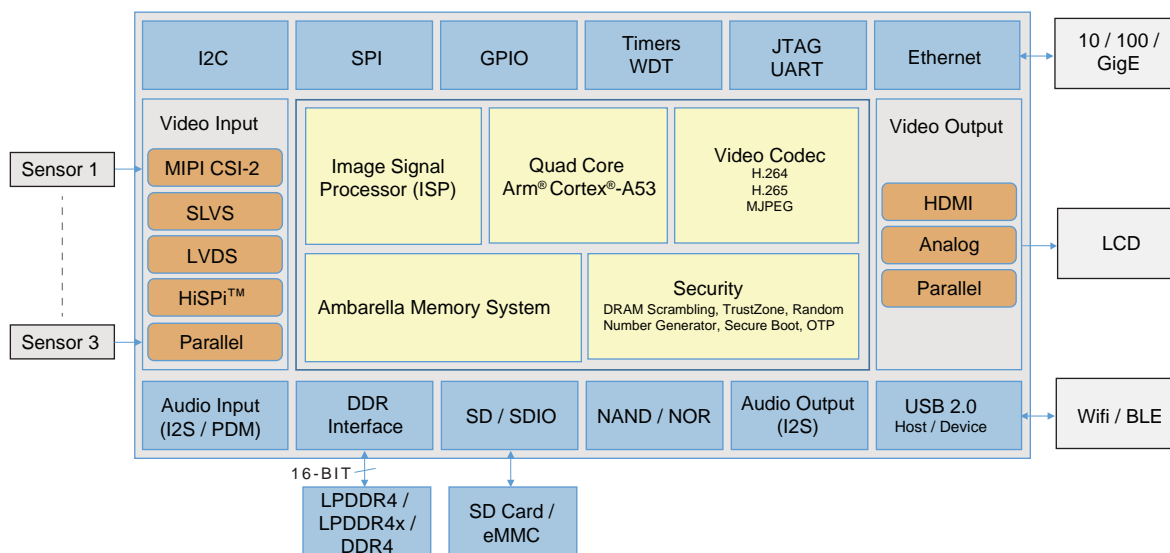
I2C

SPI

GPIO

Timers WDT

JTAG UART

Ethernet

10 / 100 / GigE

Video Input

Sensor 1

MIPI CSI-2

SLVS

LVDS

HiSPi™

Parallel

Sensor 3

Image Signal Processor (ISP)

Quad Core Arm® Cortex®-A53

Video Codec
H.264
H.265
MJPEG

Ambarella Memory System

Security
DRAM Scrambling, TrustZone, Random Number Generator, Secure Boot, OTP

Video Output

HDMI

Analog

Parallel

LCD

Audio Input (I2S / PDM)

DDR Interface

SD / SDIO

NAND / NOR

Audio Output (I2S)

USB 2.0
Host / Device

Wifi / BLE

16-BIT

LPDDR4 / LPDDR4x / DDR4

SD Card / eMMC